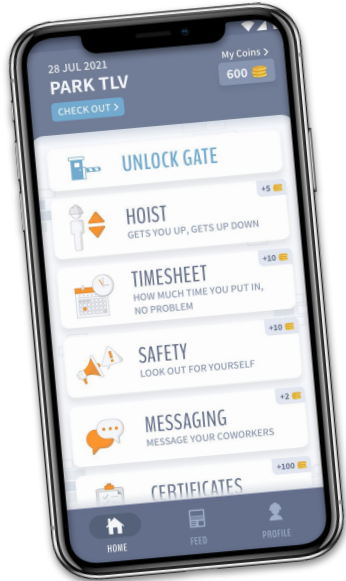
28 JUL 2021
PARK TLV
CHECK OUT >

My Coins >
600

UNLOCK GATE

+5
HOIST
GETS YOU UP, GETS UP DOWN

+10
TIMESHEET
HOW MUCH TIME YOU PUT IN, NO PROBLEM

+10
SAFETY
LOOK OUT FOR YOURSELF

+2
MESSAGING
MESSAGE YOUR COWORKERS

+100
CERTIFICATES

HOME
FEED
PROFILE